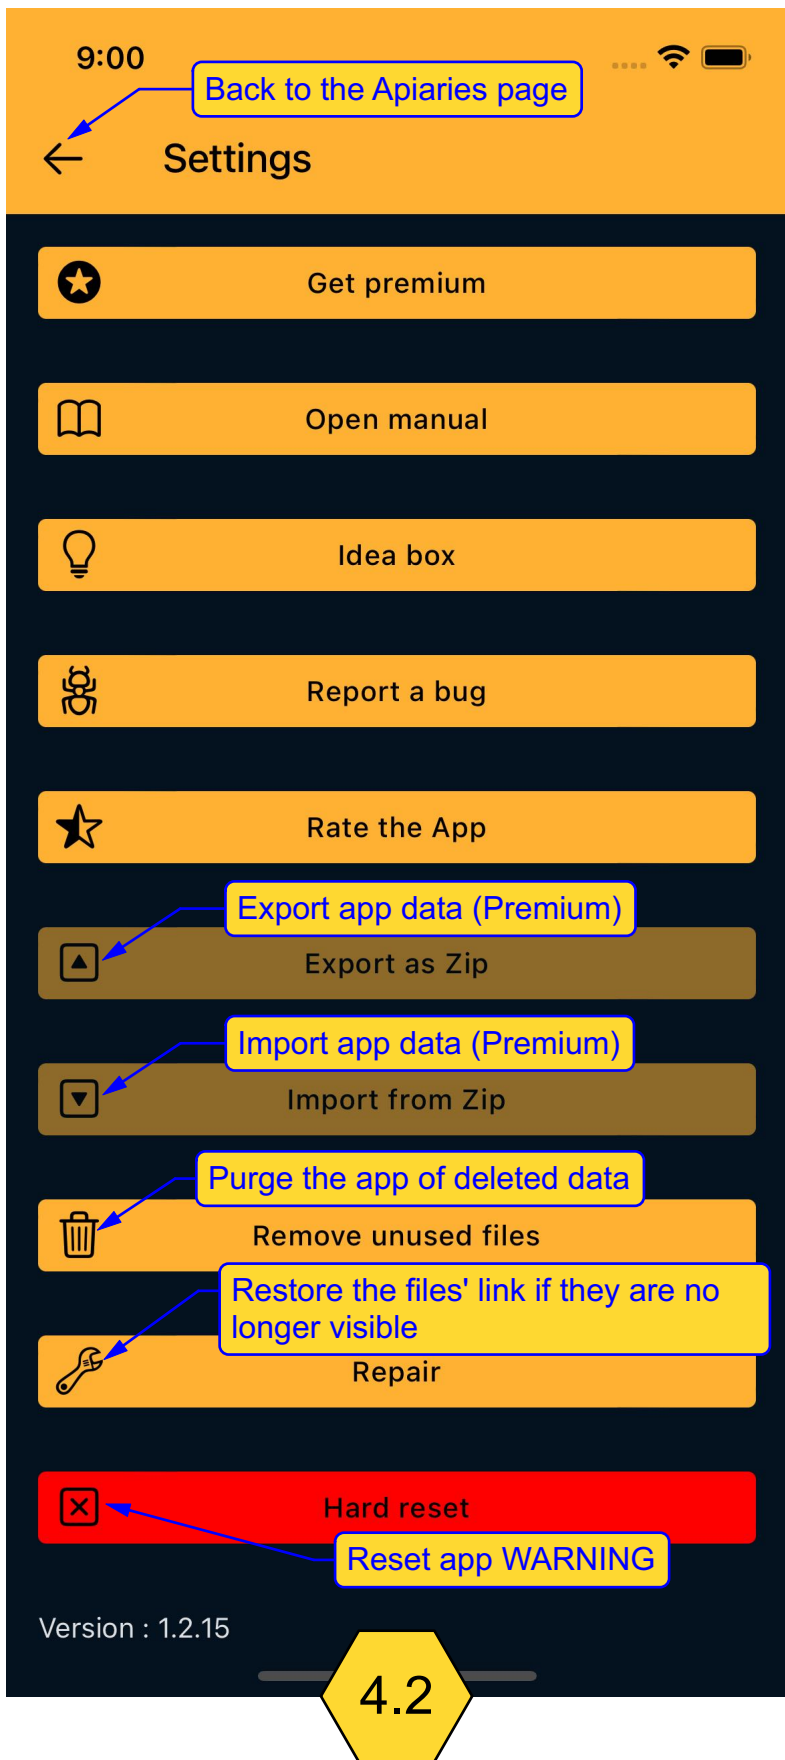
9:00

Back to the Apiaries page

Settings

Get premium

Open manual

Idea box

Report a bug

Rate the App

Export app data (Premium)

Export as Zip

Import app data (Premium)

Import from Zip

Purge the app of deleted data

Remove unused files

Restore the files' link if they are no longer visible

Repair

Hard reset

Reset app WARNING

Version : 1.2.15

4.2